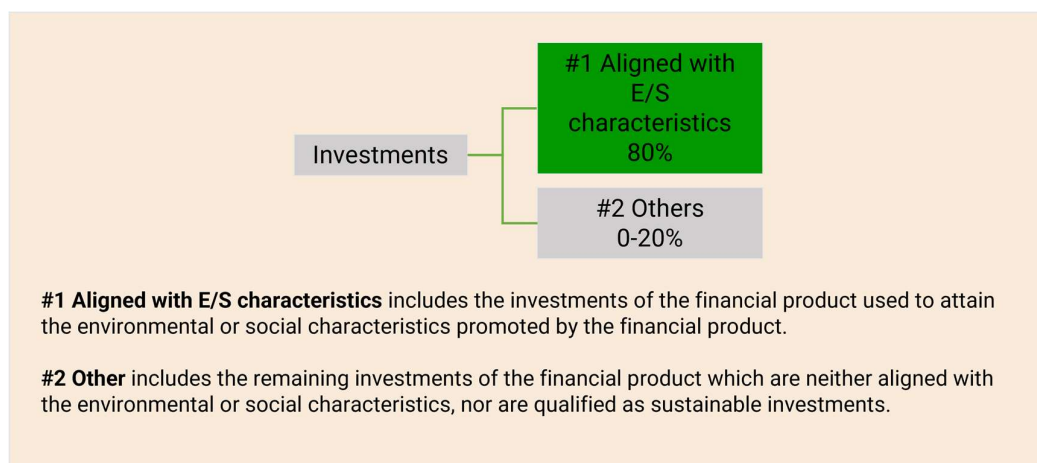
Investments

#1 Aligned with E/S characteristics 80%

#2 Others 0-20%

**#1 Aligned with E/S characteristics** includes the investments of the financial product used to attain the environmental or social characteristics promoted by the financial product.

**#2 Other** includes the remaining investments of the financial product which are neither aligned with the environmental or social characteristics, nor are qualified as sustainable investments.